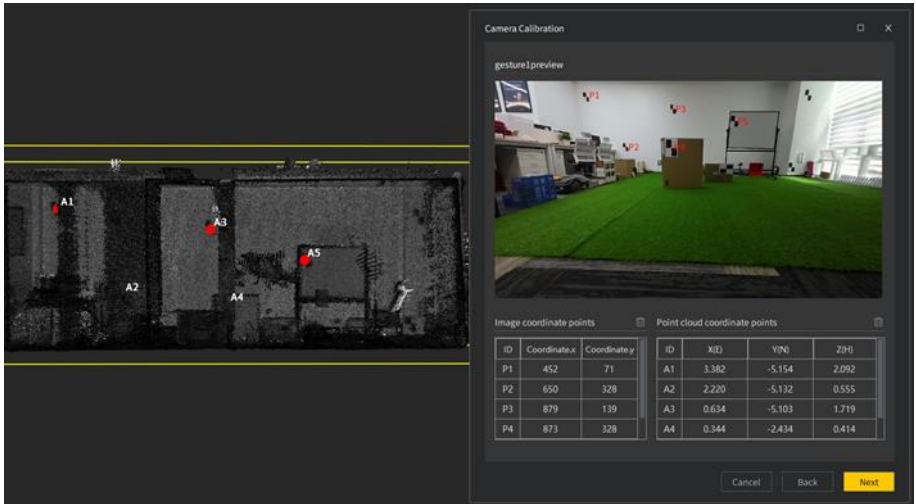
A1

A3

A5

A2

A4

Camera Calibration

gesture1preview

P1

P3

P5

P2

P4

Image coordinate points

| ID | Coordinate.x | Coordinate.y |
|---|---|---|
| P1 | 452 | 71 |
| P2 | 650 | 328 |
| P3 | 879 | 139 |
| P4 | 873 | 328 |

Point cloud coordinate points

| ID | X(E) | Y(N) | Z(H) |
|---|---|---|---|
| A1 | 3.382 | -5.154 | 2.092 |
| A2 | 2.220 | -5.132 | 0.555 |
| A3 | 0.634 | -5.103 | 1.719 |
| A4 | 0.344 | -2.434 | 0.414 |

Cancel

Back

Next